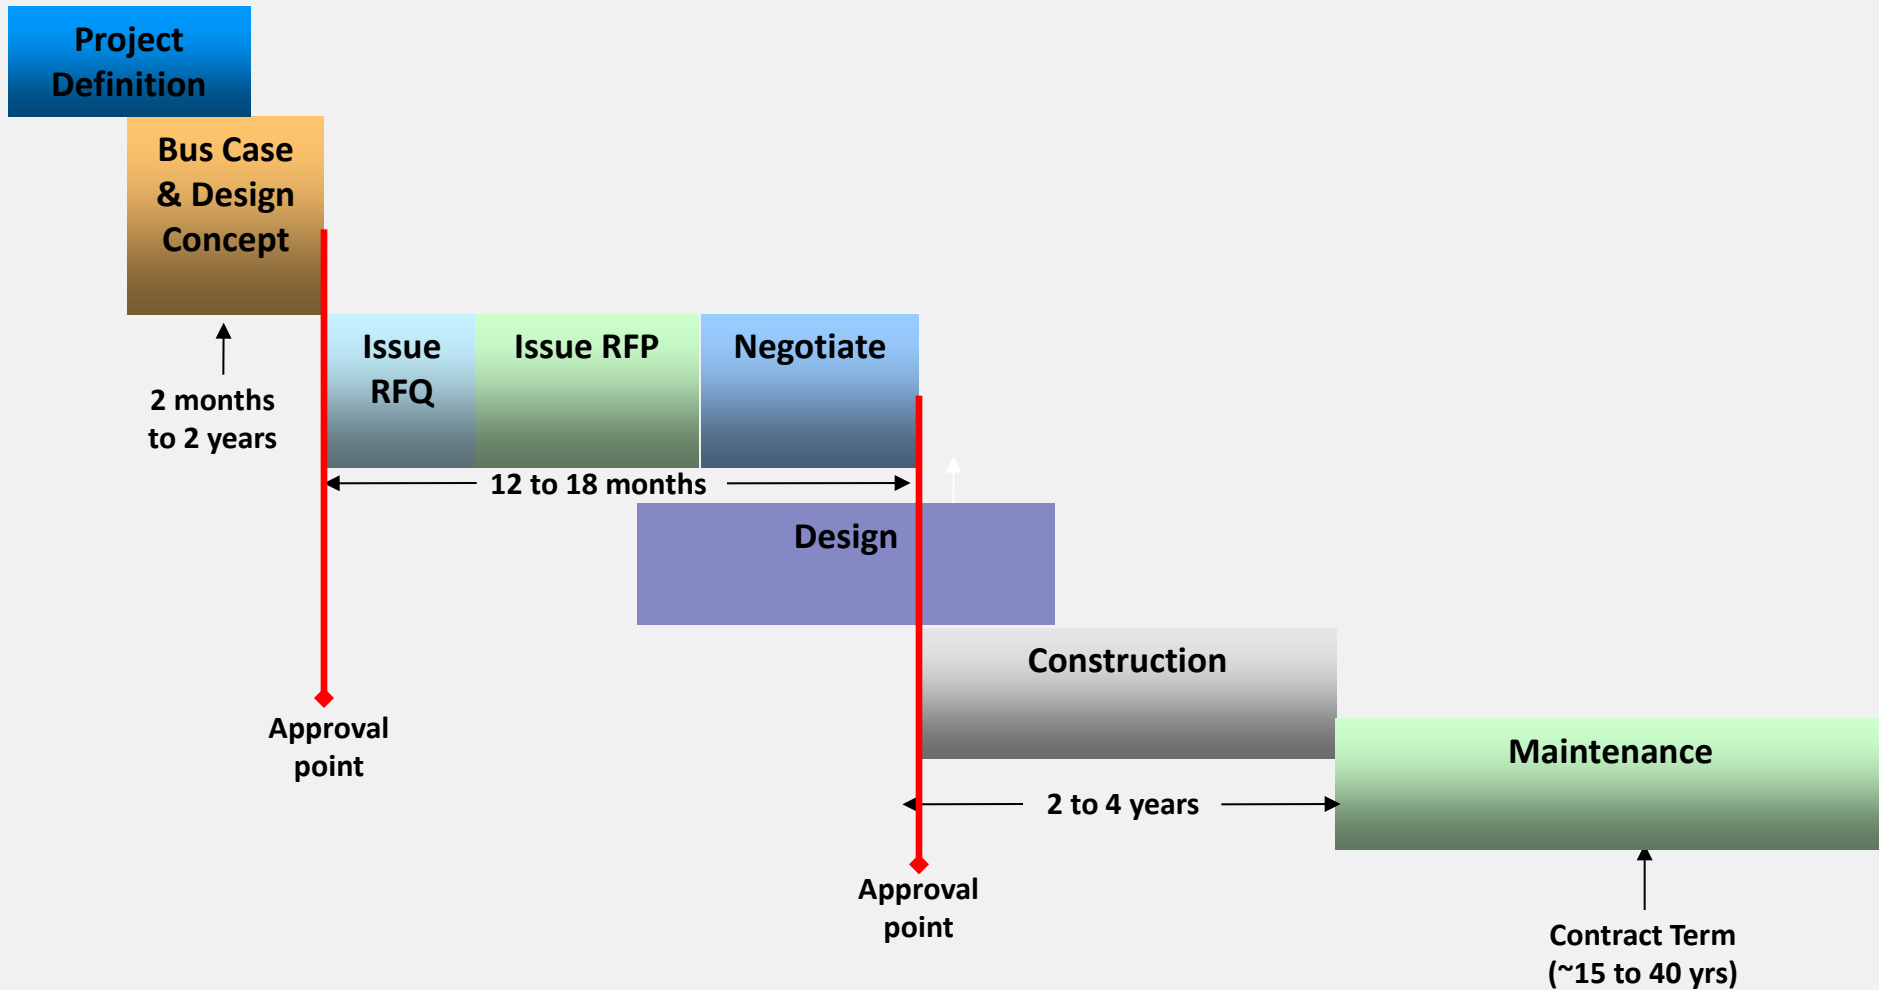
Project Definition

Bus Case & Design Concept

2 months to 2 years

Issue RFQ

Issue RFP

Negotiate

12 to 18 months

Design

Construction

Maintenance

2 to 4 years

Approval point

Approval point

Contract Term (~15 to 40 yrs)